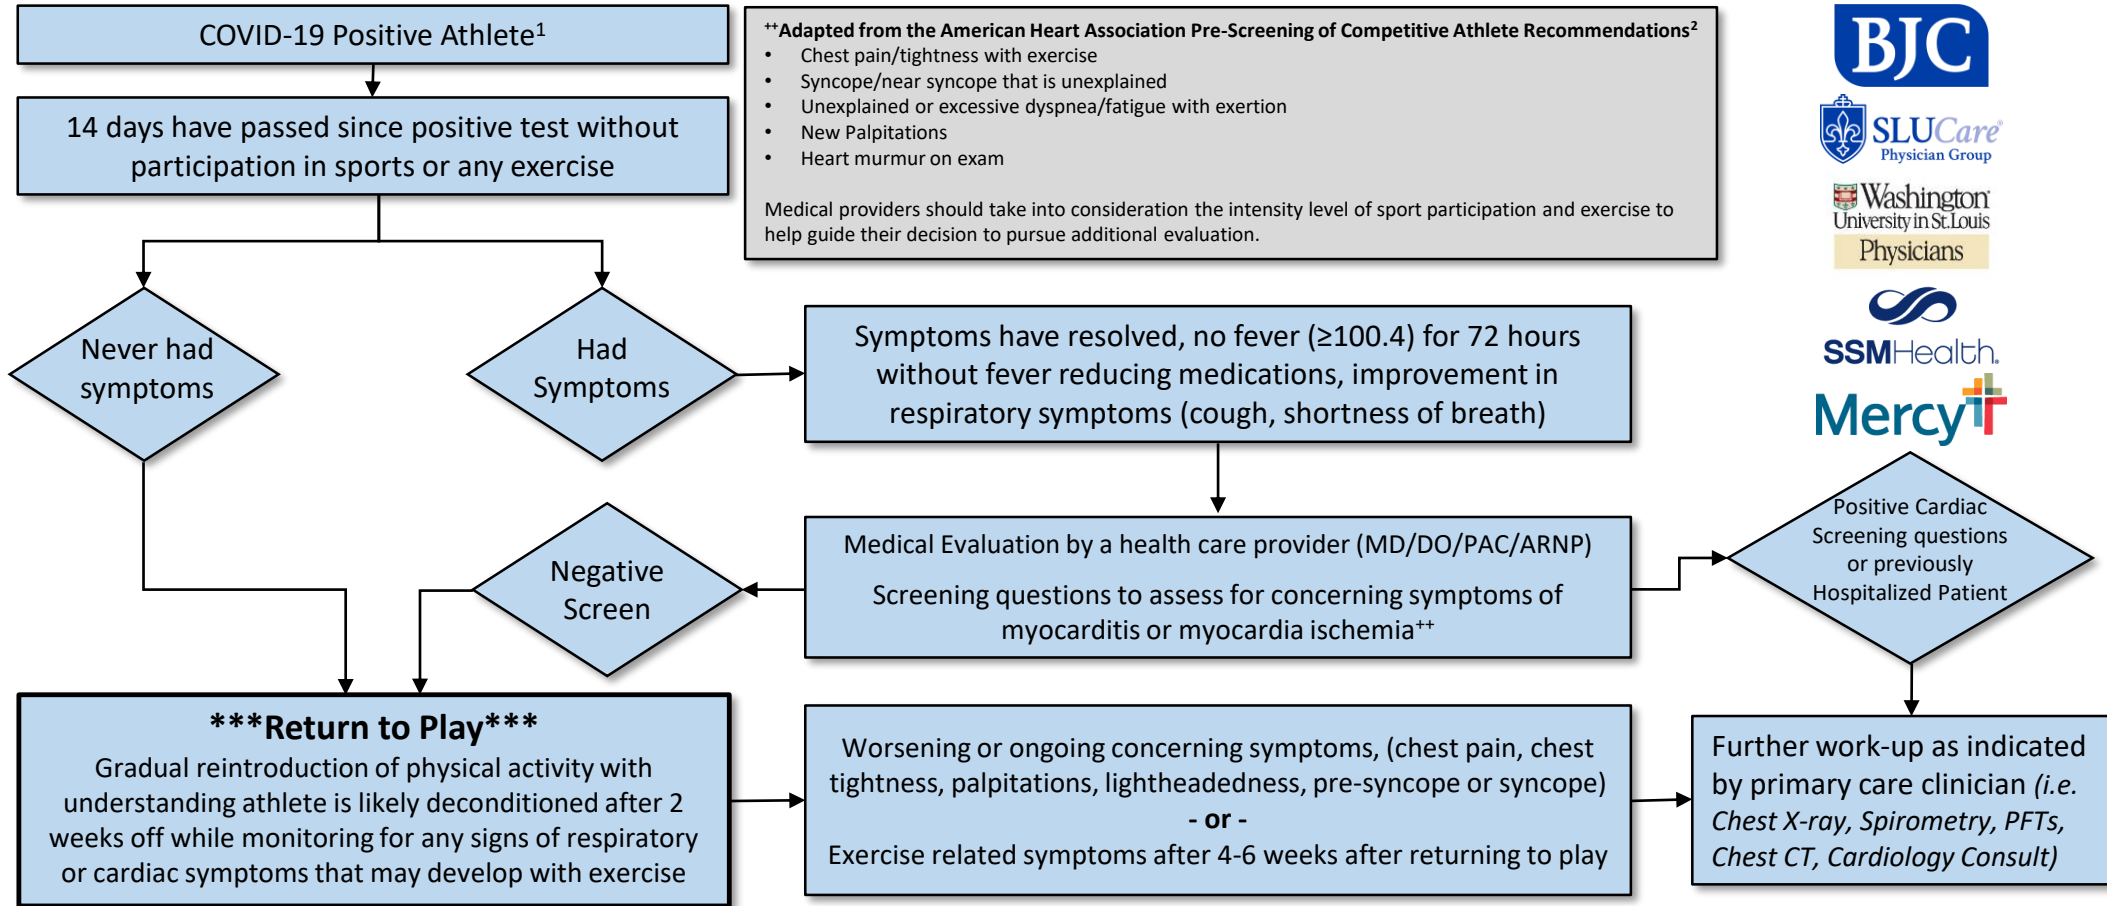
COVID-19 Positive Athlete$^1$

14 days have passed since positive test without participation in sports or any exercise

$^{++}$Adapted from the American Heart Association Pre-Screening of Competitive Athlete Recommendations$^2$
- Chest pain/tightness with exercise
- Syncope/near syncope that is unexplained
- Unexplained or excessive dyspnea/fatigue with exertion
- New Palpitations
- Heart murmur on exam

Medical providers should take into consideration the intensity level of sport participation and exercise to help guide their decision to pursue additional evaluation.

BJC

SLUCare Physician Group

Washington University in St.Louis Physicians

SSMHealth.

Mercy

Never had symptoms

Had Symptoms

Symptoms have resolved, no fever (≥100.4) for 72 hours without fever reducing medications, improvement in respiratory symptoms (cough, shortness of breath)

Negative Screen

Medical Evaluation by a health care provider (MD/DO/PAC/ARNP)

Screening questions to assess for concerning symptoms of myocarditis or myocardia ischemia$^{++}$

Positive Cardiac Screening questions or previously Hospitalized Patient

***Return to Play***
Gradual reintroduction of physical activity with understanding athlete is likely deconditioned after 2 weeks off while monitoring for any signs of respiratory or cardiac symptoms that may develop with exercise

Worsening or ongoing concerning symptoms, (chest pain, chest tightness, palpitations, lightheadedness, pre-syncope or syncope)
- or -
Exercise related symptoms after 4-6 weeks after returning to play

Further work-up as indicated by primary care clinician (i.e. Chest X-ray, Spirometry, PFTs, Chest CT, Cardiology Consult)